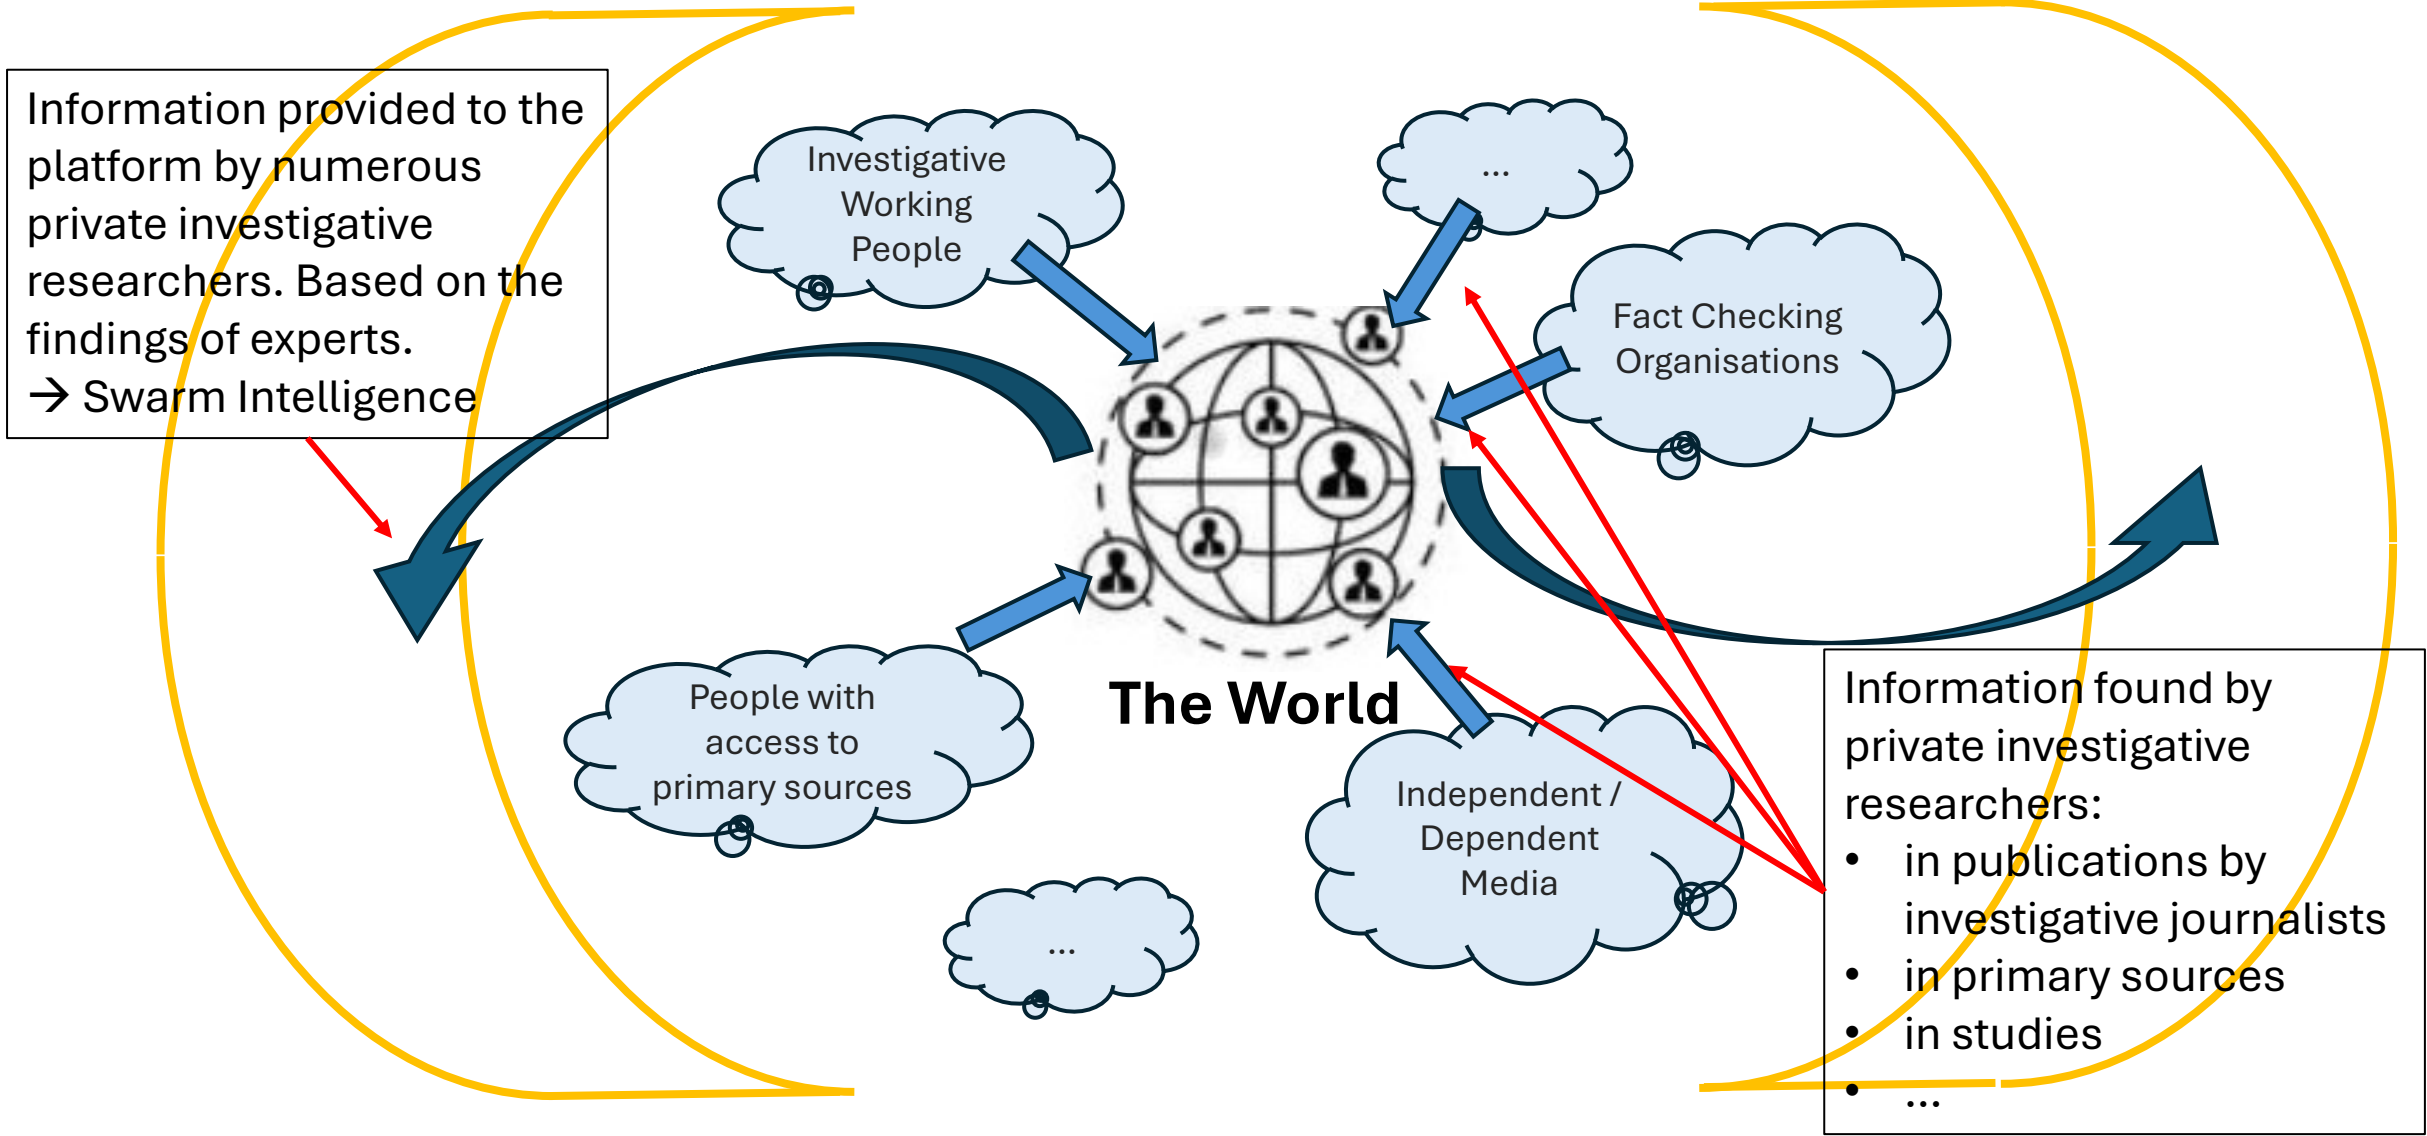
Information provided to the platform by numerous private investigative researchers. Based on the findings of experts.
→ Swarm Intelligence

Investigative Working People

...

Fact Checking Organisations

People with access to primary sources

The World

Independent / Dependent Media

...

Information found by private investigative researchers:
• in publications by investigative journalists
• in primary sources
• in studies
• ...